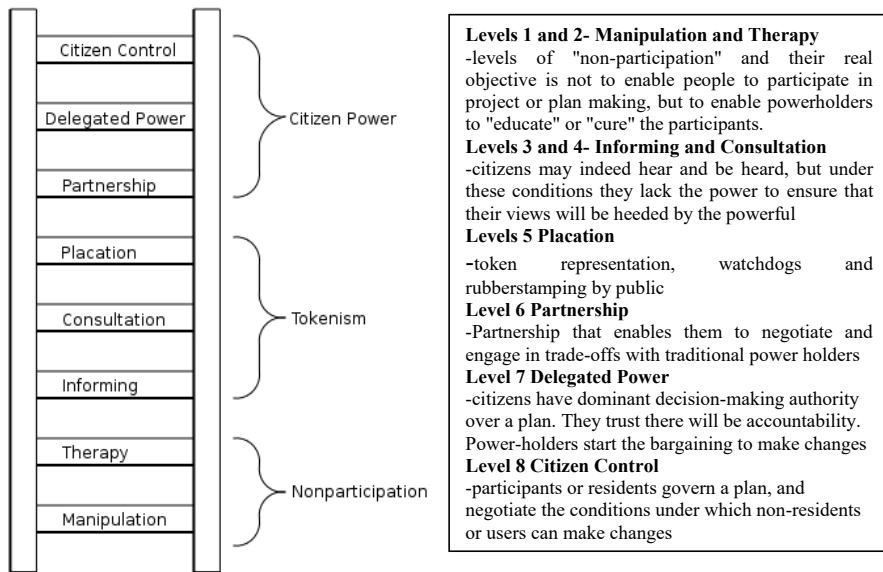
Citizen Control

Delegated Power

Partnership

Citizen Power

Placation

Consultation

Informing

Tokenism

Therapy

Manipulation

Nonparticipation

**Levels 1 and 2- Manipulation and Therapy**
-levels of "non-participation" and their real objective is not to enable people to participate in project or plan making, but to enable powerholders to "educate" or "cure" the participants.
**Levels 3 and 4- Informing and Consultation**
-citizens may indeed hear and be heard, but under these conditions they lack the power to ensure that their views will be heeded by the powerful
**Levels 5 Placation**
-token representation, watchdogs and rubberstamping by public
**Level 6 Partnership**
-Partnership that enables them to negotiate and engage in trade-offs with traditional power holders
**Level 7 Delegated Power**
-citizens have dominant decision-making authority over a plan. They trust there will be accountability. Power-holders start the bargaining to make changes
**Level 8 Citizen Control**
-participants or residents govern a plan, and negotiate the conditions under which non-residents or users can make changes